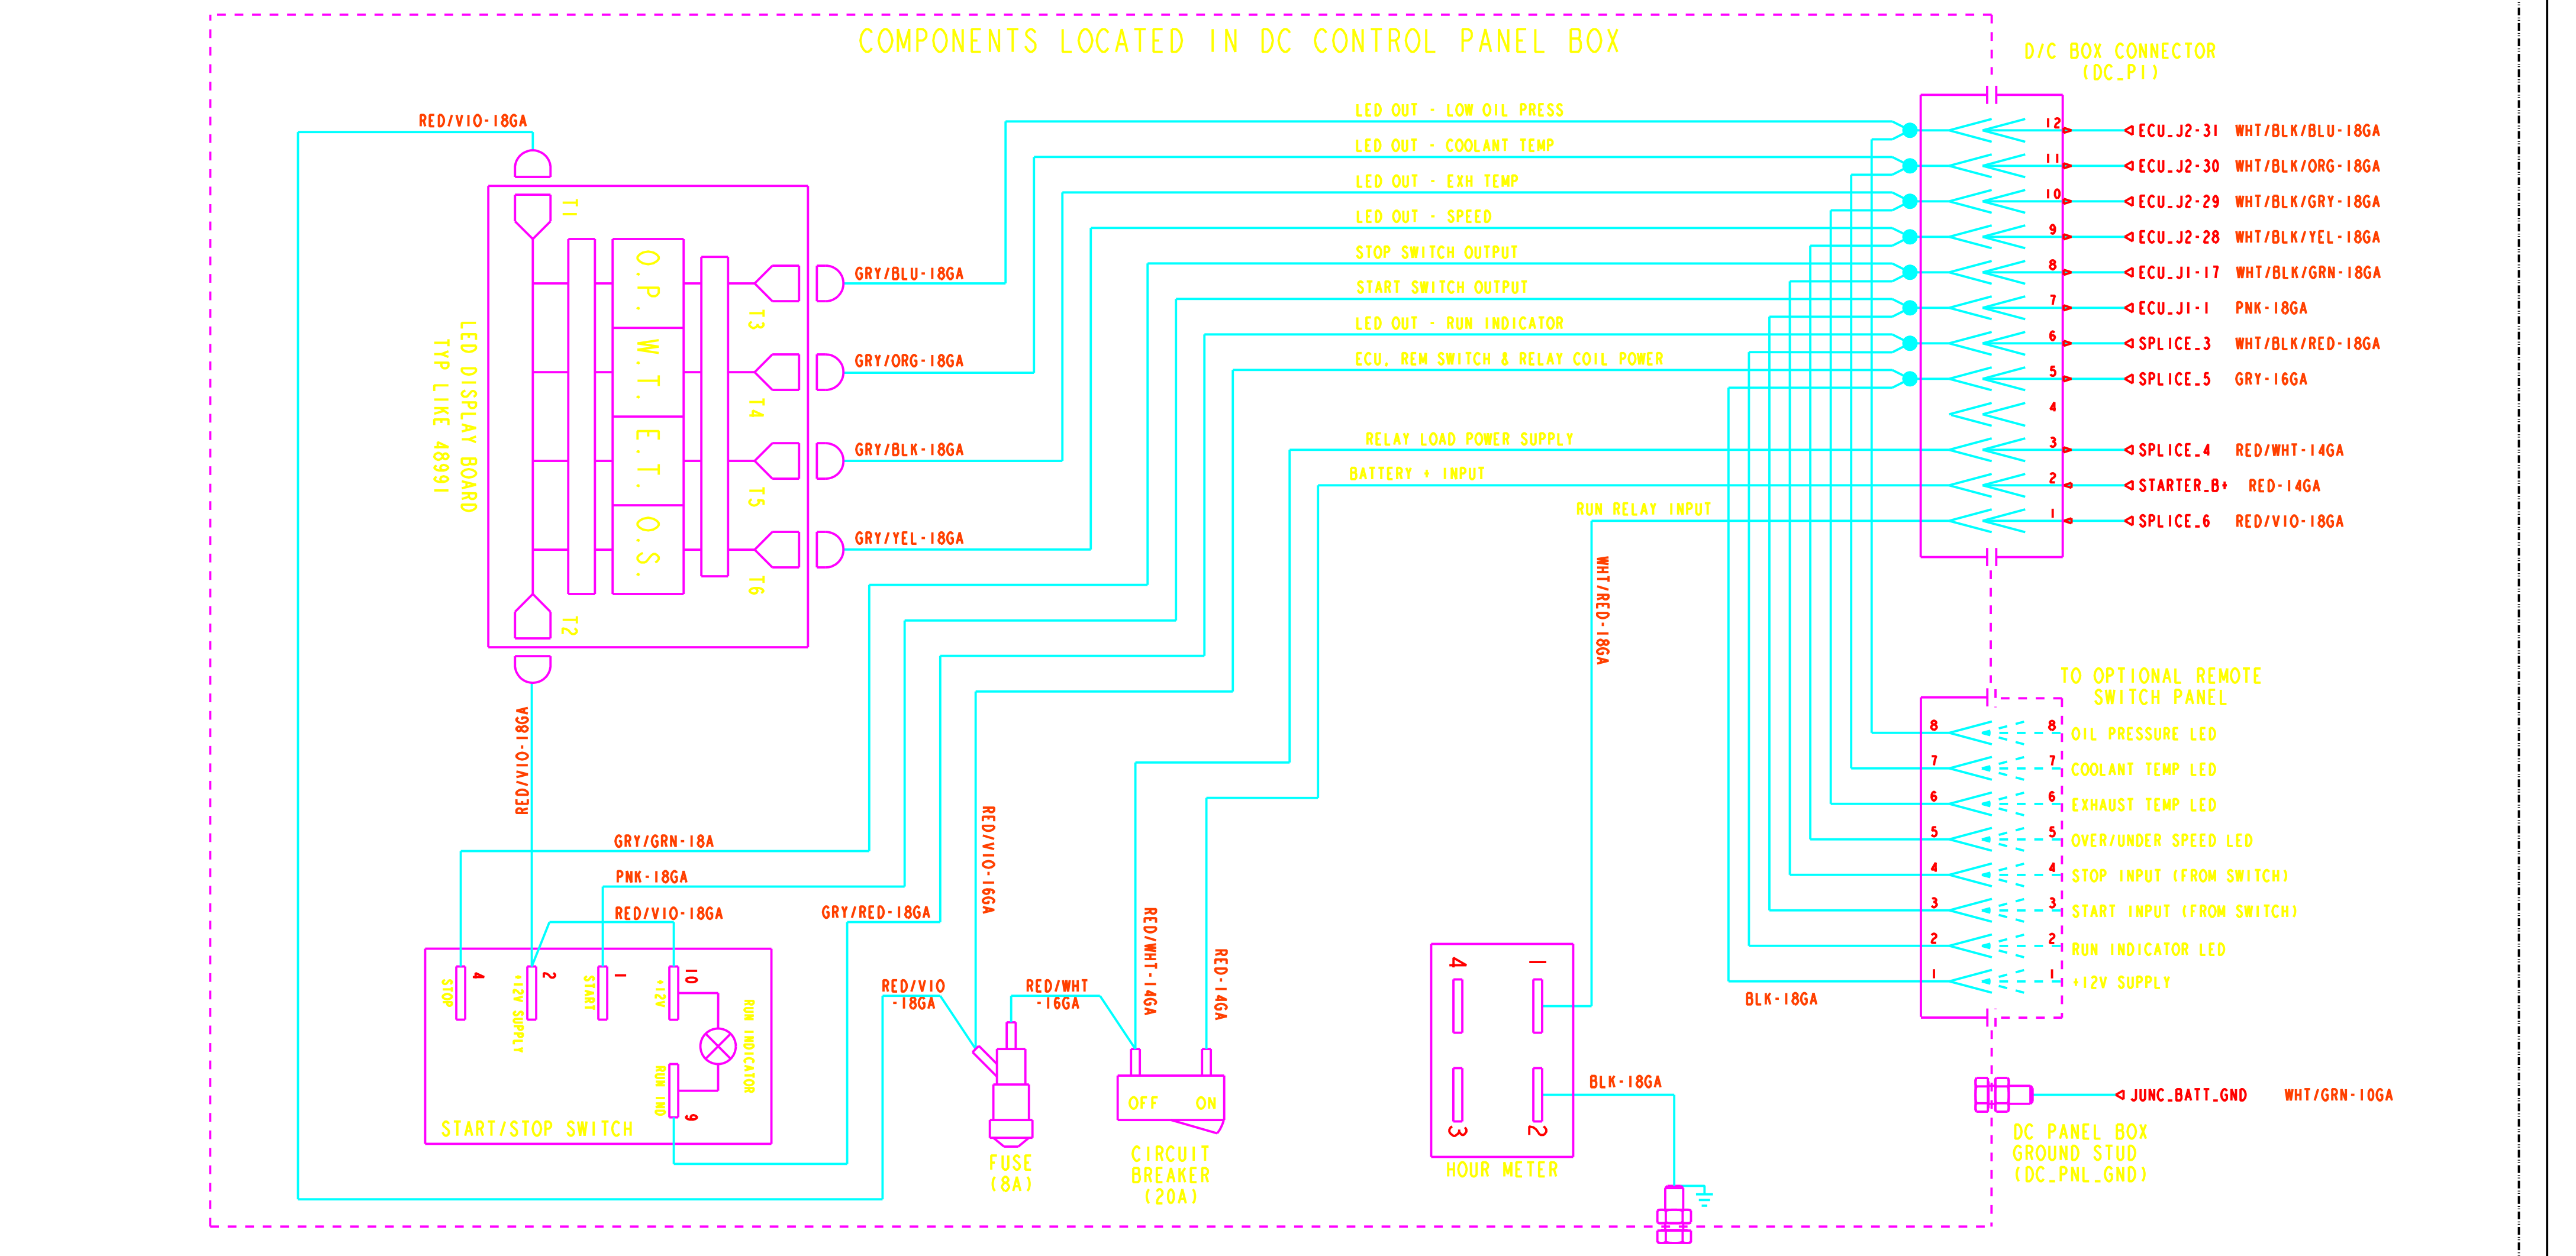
COMPONENTS LOCATED IN DC CONTROL PANEL BOX

D/C BOX CONNECTOR
(DC_P1)

RED/VIO-18GA

LED OUT - LOW OIL PRESS
LED OUT - COOLANT TEMP
LED OUT - EXH TEMP
LED OUT - SPEED
STOP SWITCH OUTPUT
START SWITCH OUTPUT
LED OUT - RUN INDICATOR
ECU, REM SWITCH & RELAY COIL POWER
RELAY LOAD POWER SUPPLY
BATTERY + INPUT
RUN RELAY INPUT

12 ECU_J2-31 WHT/BLK/BLU-18GA
11 ECU_J2-30 WHT/BLK/ORG-18GA
10 ECU_J2-29 WHT/BLK/GRY-18GA
9 ECU_J2-28 WHT/BLK/YEL-18GA
8 ECU_J1-17 WHT/BLK/GRN-18GA
7 ECU_J1-1 PNK-18GA
6 SPLICE_3 WHT/BLK/RED-18GA
5 SPLICE_5 GRY-16GA
4
3 SPLICE_4 RED/WHT-14GA
2 STARTER_B+ RED-14GA
1 SPLICE_6 RED/VIO-18GA

T1
O.P.
W.T.
E.T.
O.S.
T3
T4
T5
T6
T2
GRY/BLU-18GA
GRY/ORG-18GA
GRY/BLK-18GA
GRY/YEL-18GA

LED DISPLAY BOARD
TYP LIKE 48991

RED/VIO-18GA
WHT/RED-18GA

TO OPTIONAL REMOTE
SWITCH PANEL

8 8 OIL PRESSURE LED
7 7 COOLANT TEMP LED
6 6 EXHAUST TEMP LED
5 5 OVER/UNDER SPEED LED
4 4 STOP INPUT (FROM SWITCH)
3 3 START INPUT (FROM SWITCH)
2 2 RUN INDICATOR LED
1 1 +12V SUPPLY

BLK-18GA

GRY/GRN-18A
PNK-18GA
RED/VIO-18GA
GRY/RED-18GA
RED/VIO-16GA
RED/WHT-14GA
RED-14GA

4 STOP
2 +12V SUPPLY
1 START
10 +12V
RUN INDICATOR
RUN IND
9
START/STOP SWITCH

RED/VIO
-18GA
RED/WHT
-16GA

FUSE
(8A)

OFF ON
CIRCUIT
BREAKER
(20A)

4 1
3 2
HOUR METER

BLK-18GA

JUNC_BATT_GND WHT/GRN-10GA

DC PANEL BOX
GROUND STUD
(DC_PNL_GND)